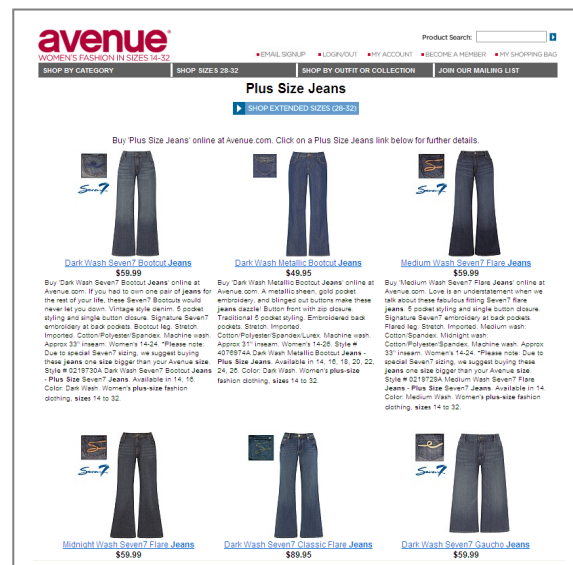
avenue®
WOMEN'S FASHION IN SIZES 14-32

Product Search:

EMAIL SIGNUP LOGIN/OUT MY ACCOUNT BECOME A MEMBER MY SHOPPING BAG

SHOP BY CATEGORY | SHOP SIZES 28-32 | SHOP BY OUTFIT OR COLLECTION | JOIN OUR MAILING LIST

Plus Size Jeans

SHOP EXTENDED SIZES (28-32)

Buy 'Plus Size Jeans' online at Avenue.com. Click on a Plus Size Jeans link below for further details.

Seven7

Dark Wash Seven7 Bootcut Jeans
$59.99
Buy 'Dark Wash Seven7 Bootcut Jeans' online at Avenue.com. If you had to own one pair of jeans for the rest of your life, these Seven7 Bootcuts would never let you down. Vintage style denim. 5 pocket styling and single button closure. Signature Seven7 embroidery at back pockets. Bootcut leg. Stretch. Imported. Cotton/Polyester/Spandex. Machine wash. Approx 33" inseam. Women's 14-24. *Please note: Due to special Seven7 sizing, we suggest buying these jeans one size bigger than your Avenue size. Style # 0218730A Dark Wash Seven7 Bootcut Jeans - Plus Size Seven7 Jeans. Available in 14, 16. Color: Dark Wash. Women's plus-size fashion clothing, sizes 14 to 32.

Dark Wash Metallic Bootcut Jeans
$49.95
Buy 'Dark Wash Metallic Bootcut Jeans' online at Avenue.com. A metallic sheen, gold pocket embroidery, and blinged out buttons make these jeans dazzle! Button front with zip closure. Traditional 5 pocket styling. Embroidered back pockets. Stretch. Imported. Cotton/Polyester/Spandex/Lurex. Machine wash. Approx 31" inseam. Women's 14-26. Style # 4076974A Dark Wash Metallic Bootcut Jeans - Plus Size Jeans. Available in 14, 16, 18, 20, 22, 24, 26. Color: Dark Wash. Women's plus-size fashion clothing, sizes 14 to 32.

Seven7

Medium Wash Seven7 Flare Jeans
$59.99
Buy 'Medium Wash Seven7 Flare Jeans' online at Avenue.com. Love is an understatement when we talk about these fabulous fitting Seven7 flare jeans. 5 pocket styling and single button closure. Signature Seven7 embroidery at back pockets. Flared leg. Stretch. Imported. Medium wash: Cotton/Polyester/Spandex. Midnight wash: Cotton/Spandex. Machine wash. Approx 33" inseam. Women's 14-24. *Please note: Due to special Seven7 sizing, we suggest buying these jeans one size bigger than your Avenue size. Style # 0218729A Medium Wash Seven7 Flare Jeans - Plus Size Seven7 Jeans. Available in 14. Color: Medium Wash. Women's plus-size fashion clothing, sizes 14 to 32.

Seven7

Midnight Wash Seven7 Flare Jeans
$59.99

Seven7

Dark Wash Seven7 Classic Flare Jeans
$89.95

Dark Wash Seven7 Gaucho Jeans
$59.99